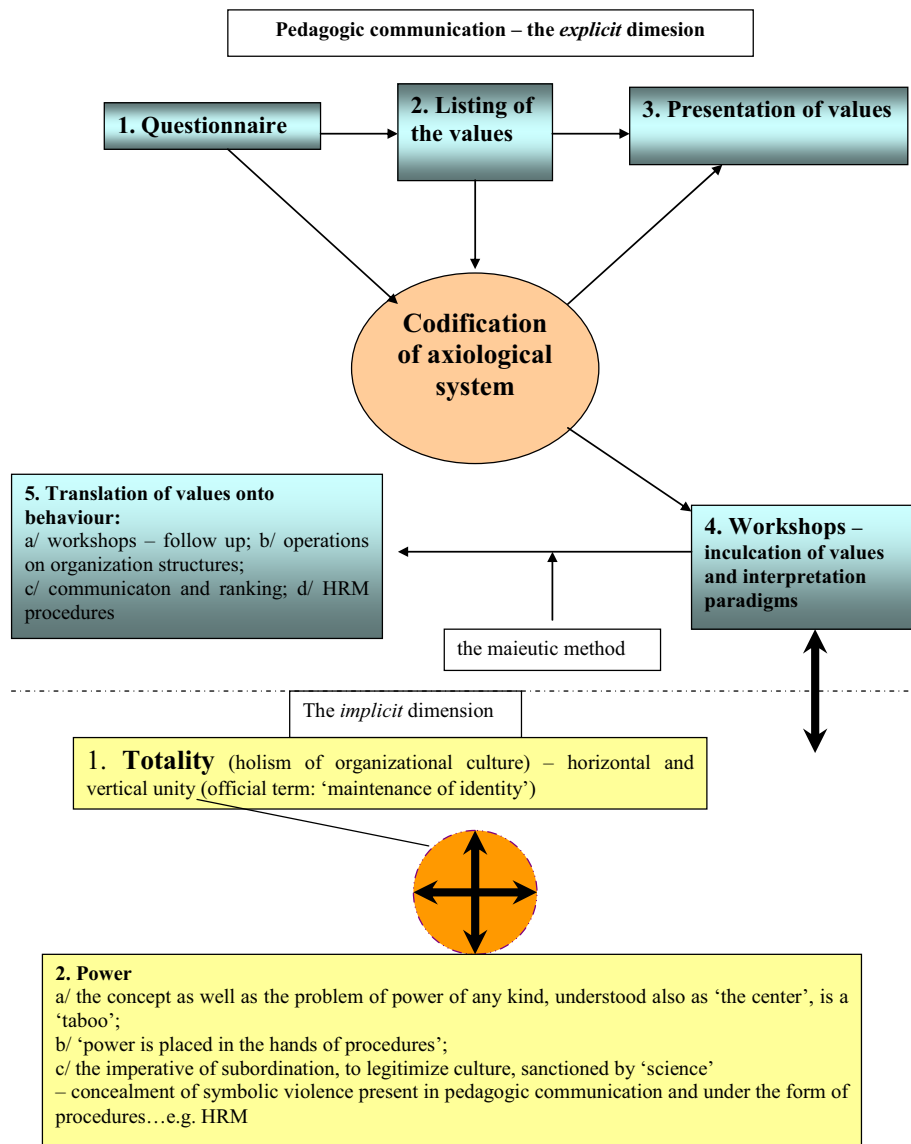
Pedagogic communication – the *explicit* dimesion

1. Questionnaire

2. Listing of the values

3. Presentation of values

Codification of axiological system

5. Translation of values onto behaviour:
a/ workshops – follow up; b/ operations on organization structures;
c/ communicaton and ranking; d/ HRM procedures

4. Workshops – inculcation of values and interpretation paradigms

the maieutic method

The *implicit* dimension

1. **Totality** (holism of organizational culture) – horizontal and vertical unity (official term: 'maintenance of identity')

2. Power
a/ the concept as well as the problem of power of any kind, understood also as 'the center', is a 'taboo';
b/ 'power is placed in the hands of procedures';
c/ the imperative of subordination, to legitimize culture, sanctioned by 'science'
– concealment of symbolic violence present in pedagogic communication and under the form of procedures…e.g. HRM